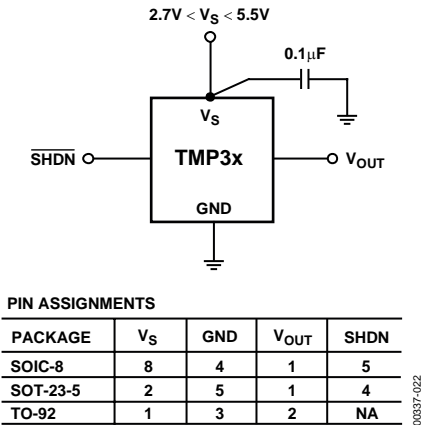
$2.7V < V_S < 5.5V$

$0.1\mu F$

$V_S$

$\overline{SHDN}$

TMP3x

$V_{OUT}$

GND

PIN ASSIGNMENTS

| PACKAGE | $V_S$ | GND | $V_{OUT}$ | SHDN |
|---|---|---|---|---|
| SOIC-8 | 8 | 4 | 1 | 5 |
| SOT-23-5 | 2 | 5 | 1 | 4 |
| TO-92 | 1 | 3 | 2 | NA |

00337-022